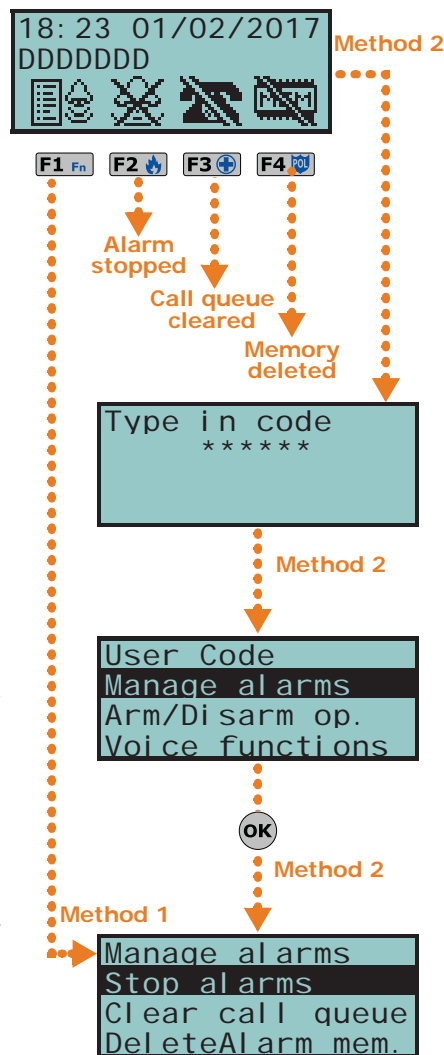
18:23 01/02/2017
DDDDDDD

Method 2

F1 Fn
F2
F3
F4 POL

Alarm stopped

Call queue cleared

Memory deleted

Type in code
******

Method 2

User Code
Manage alarms
Arm/Disarm op.
Voice functions

OK

Method 2

Method 1

Manage alarms
Stop alarms
Clear call queue
DeleteAlarm mem.